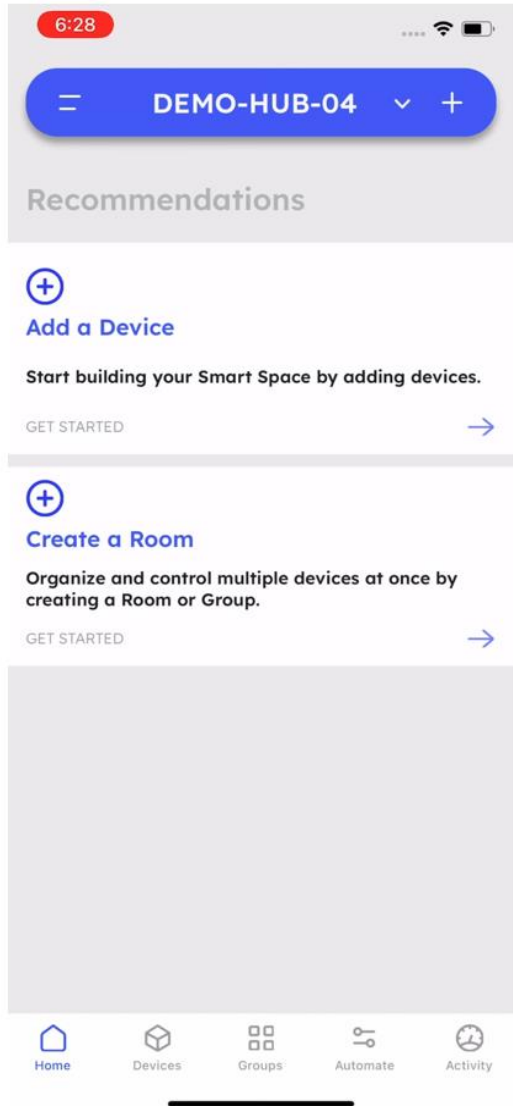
6:28

DEMO-HUB-04

Recommendations

Add a Device

Start building your Smart Space by adding devices.

GET STARTED

Create a Room

Organize and control multiple devices at once by creating a Room or Group.

GET STARTED

Home Devices Groups Automate Activity